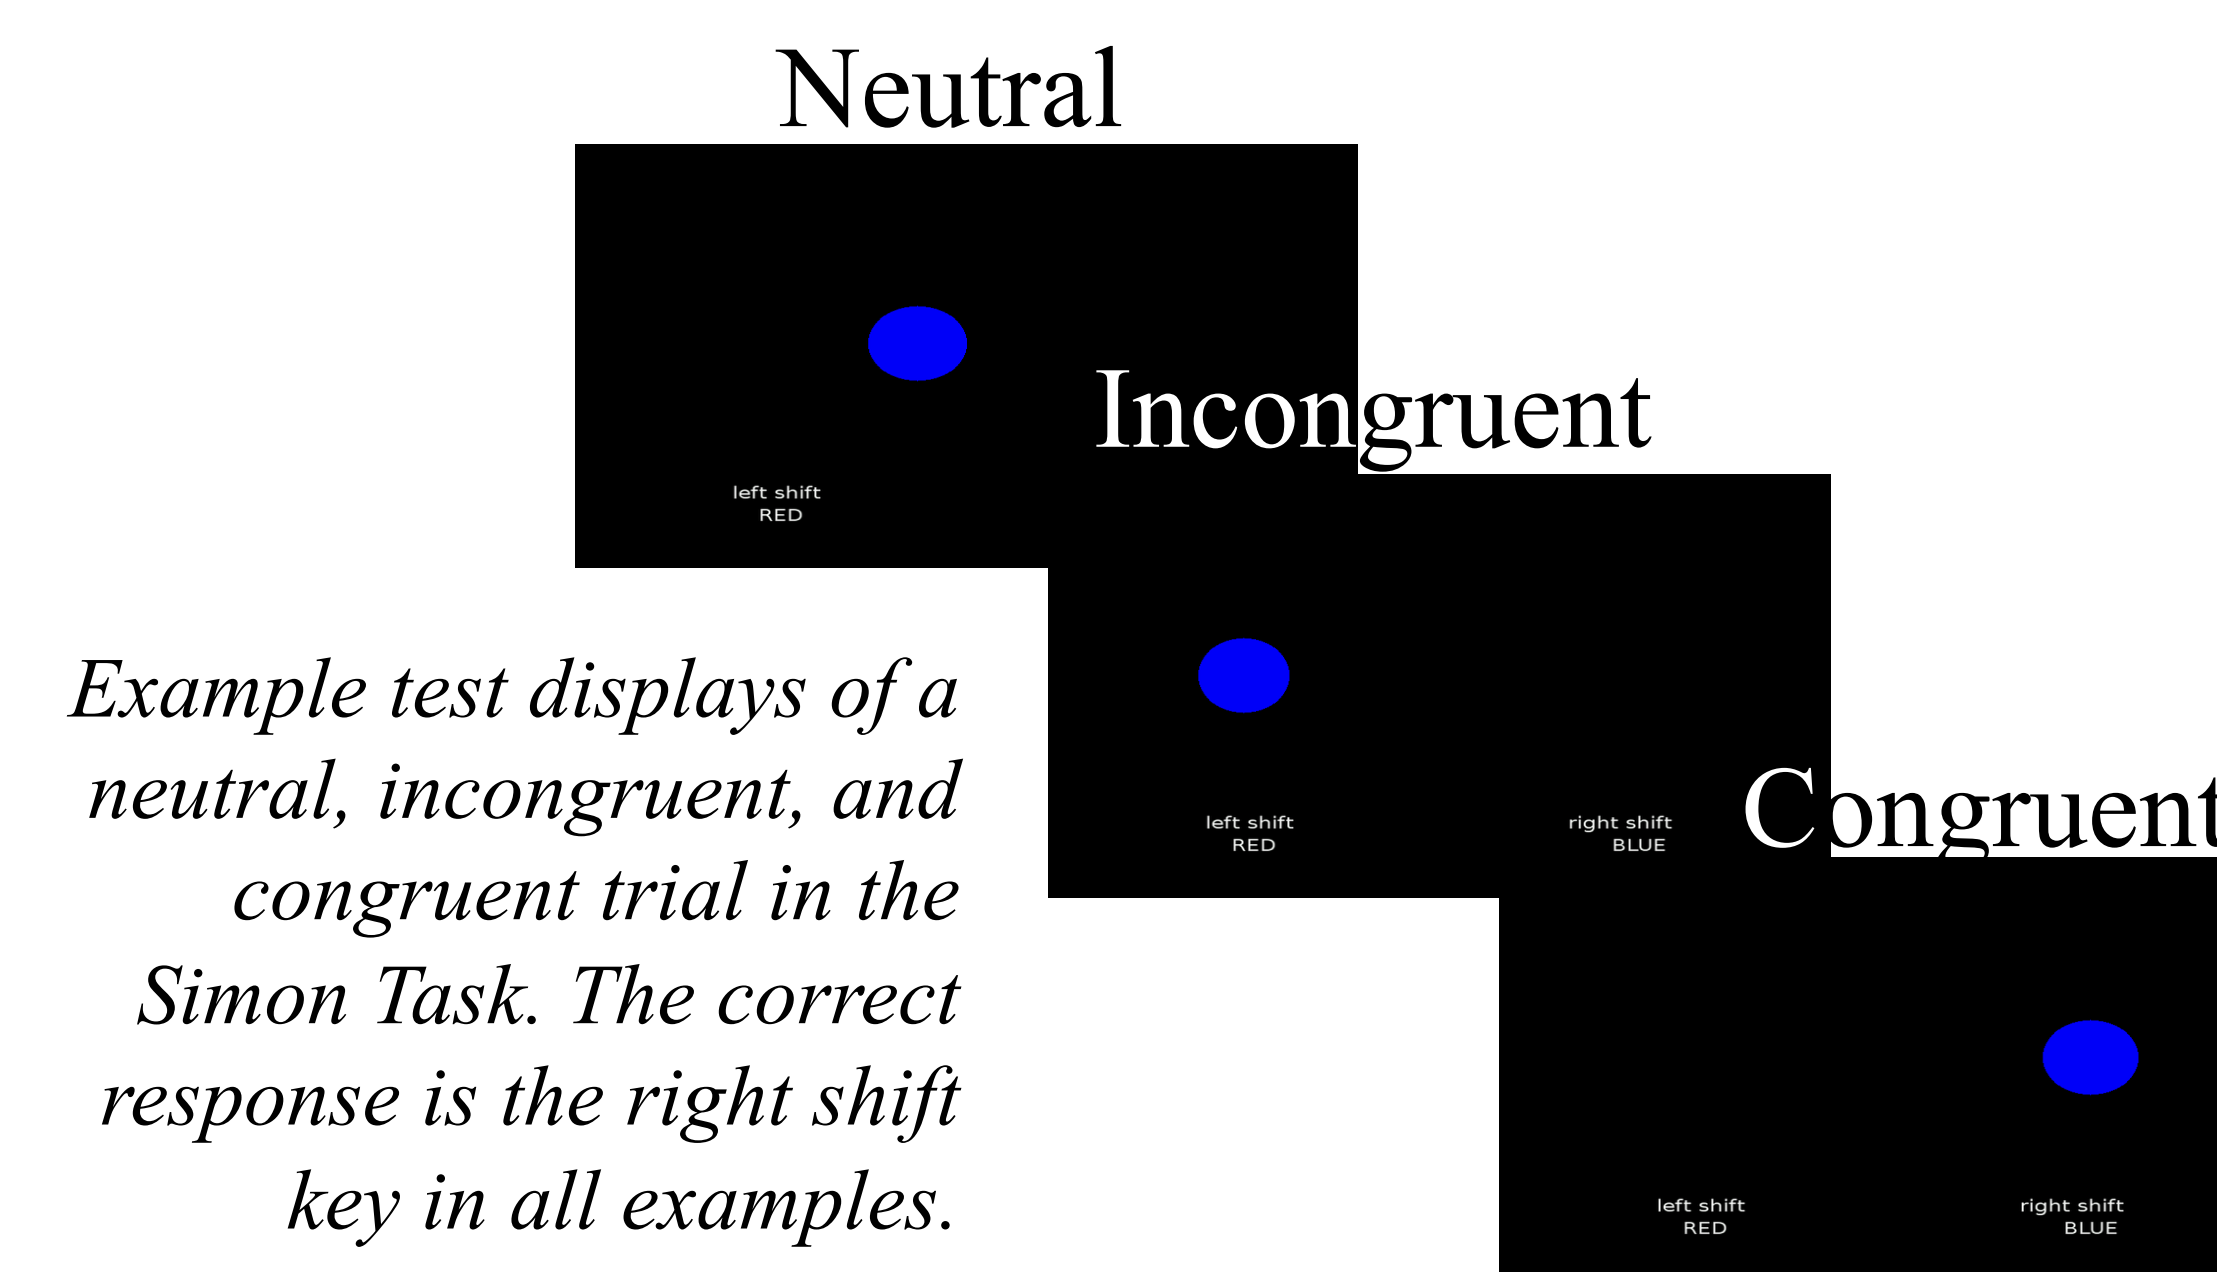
Neutral

left shift
RED

Incongruent

left shift
RED

right shift
BLUE

Congruent

left shift
RED

right shift
BLUE

Example test displays of a neutral, incongruent, and congruent trial in the Simon Task. The correct response is the right shift key in all examples.